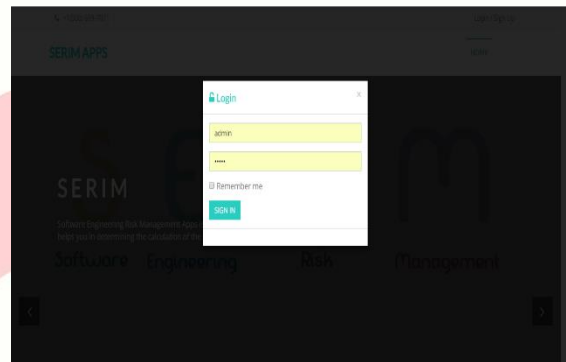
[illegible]

Login | Sign Up

SERIM APPS

SERIM

Login

×

admin

•••••

Remember me

SIGN IN

SERIM

Software Engineering Risk Management Appl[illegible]
helps you to determining the calculation of the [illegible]

Software Engineering Risk Management